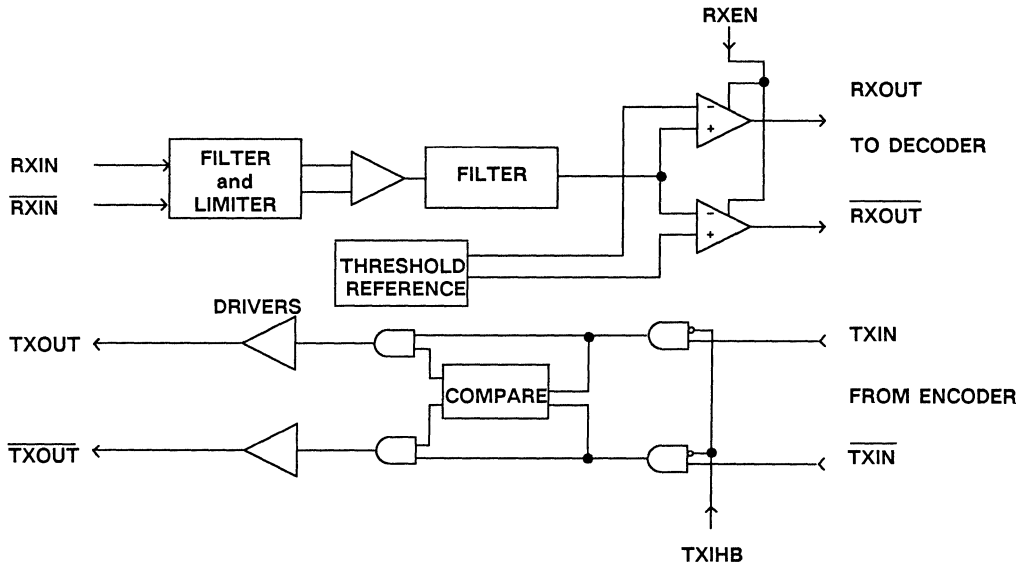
RXEN

RXOUT

TO DECODER

$\overline{RXOUT}$

RXIN

$\overline{RXIN}$

FILTER and LIMITER

FILTER

THRESHOLD REFERENCE

DRIVERS

TXOUT

$\overline{TXOUT}$

COMPARE

TXIN

FROM ENCODER

$\overline{TXIN}$

TXIHB